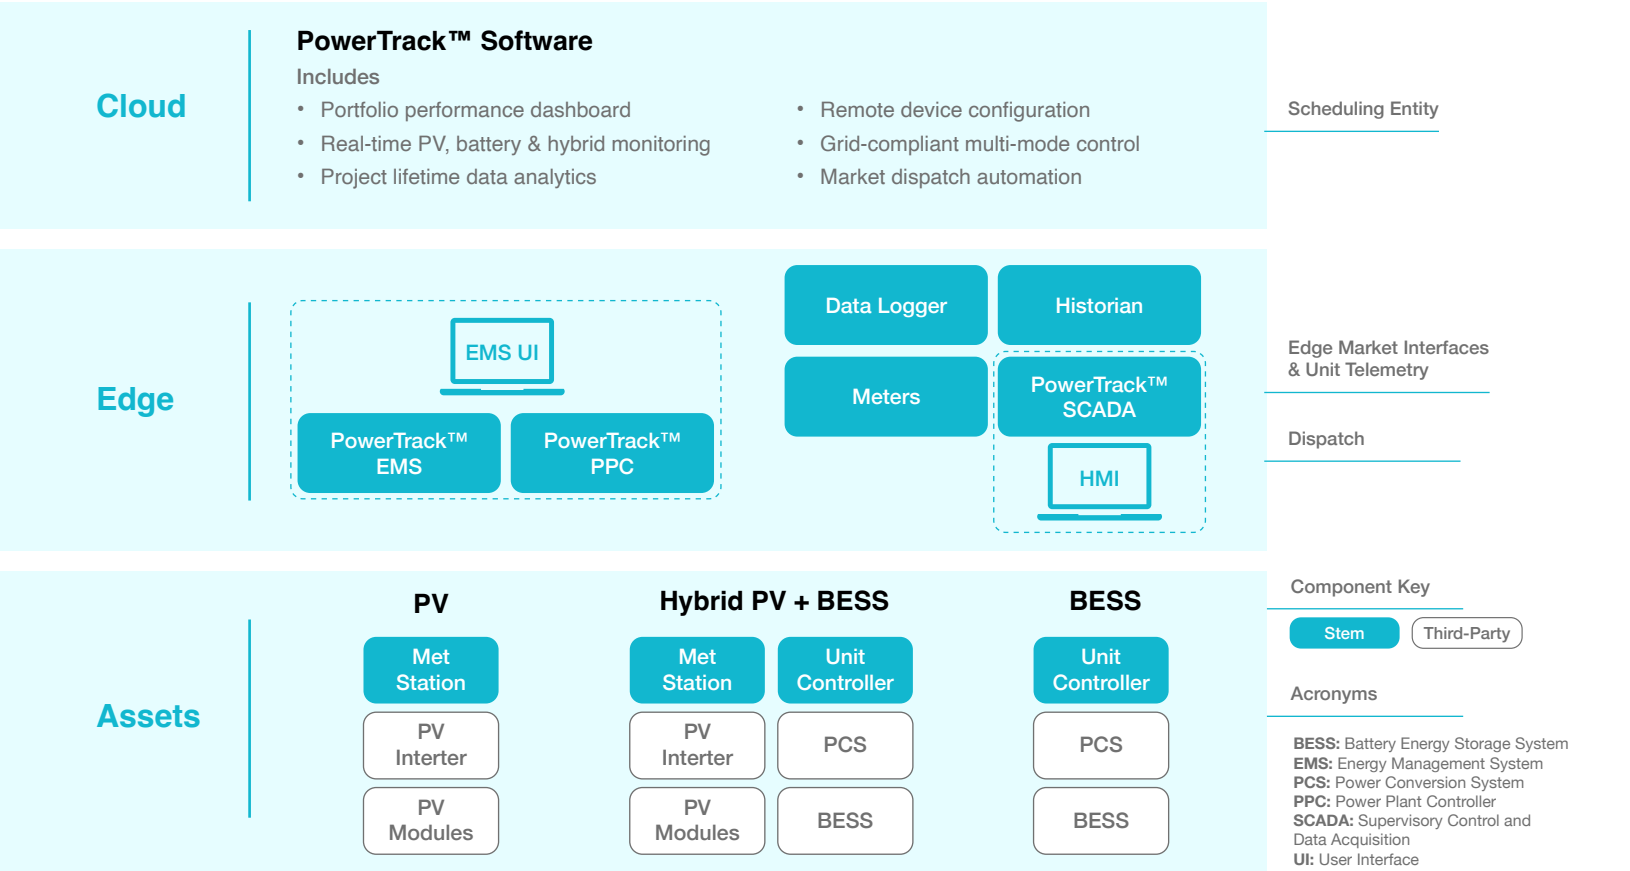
Cloud

PowerTrack™ Software

Includes

- Portfolio performance dashboard
- Real-time PV, battery & hybrid monitoring
- Project lifetime data analytics

- Remote device configuration
- Grid-compliant multi-mode control
- Market dispatch automation

Scheduling Entity

Edge

EMS UI

PowerTrack™ EMS

PowerTrack™ PPC

Data Logger

Historian

Meters

PowerTrack™ SCADA

HMI

Edge Market Interfaces & Unit Telemetry

Dispatch

Assets

PV

Met Station

PV Interter

PV Modules

Hybrid PV + BESS

Met Station

Unit Controller

PV Interter

PCS

PV Modules

BESS

BESS

Unit Controller

PCS

BESS

Component Key

Stem

Third-Party

Acronyms

**BESS:** Battery Energy Storage System
**EMS:** Energy Management System
**PCS:** Power Conversion System
**PPC:** Power Plant Controller
**SCADA:** Supervisory Control and Data Acquisition
**UI:** User Interface